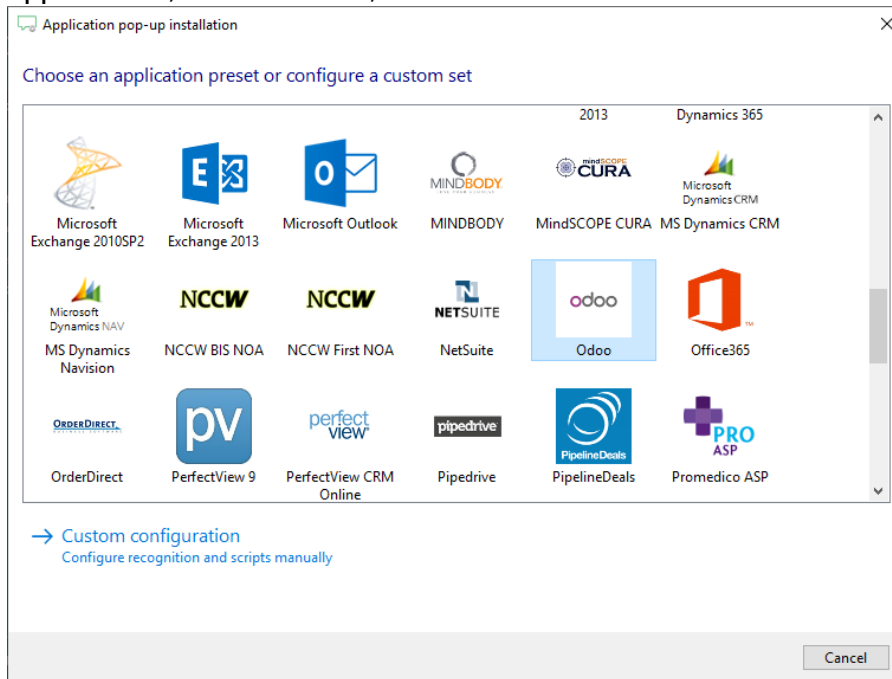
Application pop-up installation

Choose an application preset or configure a custom set

2013

Dynamics 365

Microsoft Exchange 2010SP2

E

Microsoft Exchange 2013

O

Microsoft Outlook

MINDBODY

MINDBODY

mindSCOPE CURA

MindSCOPE CURA

Microsoft Dynamics CRM

MS Dynamics CRM

Microsoft Dynamics NAV

MS Dynamics Navision

NCCW

NCCW BIS NOA

NCCW

NCCW First NOA

NETSUITE

NetSuite

odoo

Odoo

Office365

ORDERDIRECT

OrderDirect

pv

PerfectView 9

perfect view

PerfectView CRM Online

pipedrive

Pipedrive

PipelineDeals

PipelineDeals

PRO ASP

Promedico ASP

→ Custom configuration
Configure recognition and scripts manually

Cancel